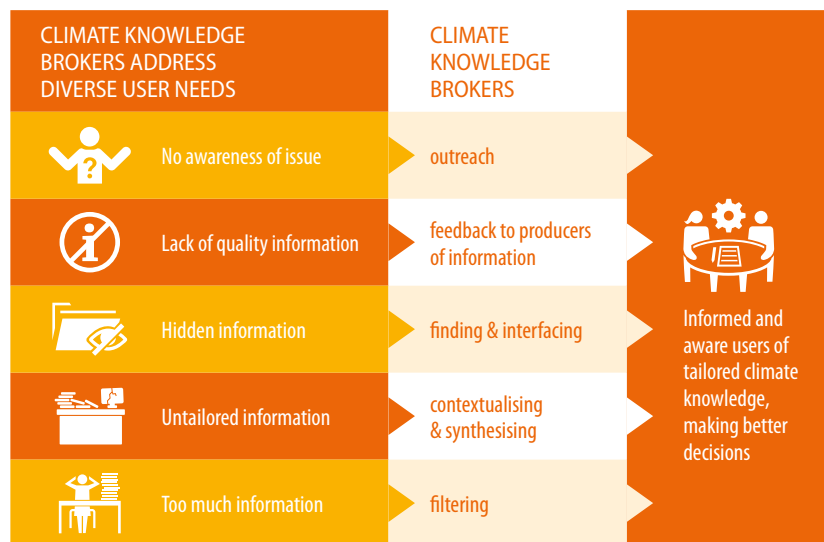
CLIMATE KNOWLEDGE BROKERS ADDRESS DIVERSE USER NEEDS

CLIMATE KNOWLEDGE BROKERS

No awareness of issue

outreach

Lack of quality information

feedback to producers of information

Hidden information

finding & interfacing

Untailored information

contextualising & synthesising

Too much information

filtering

Informed and aware users of tailored climate knowledge, making better decisions